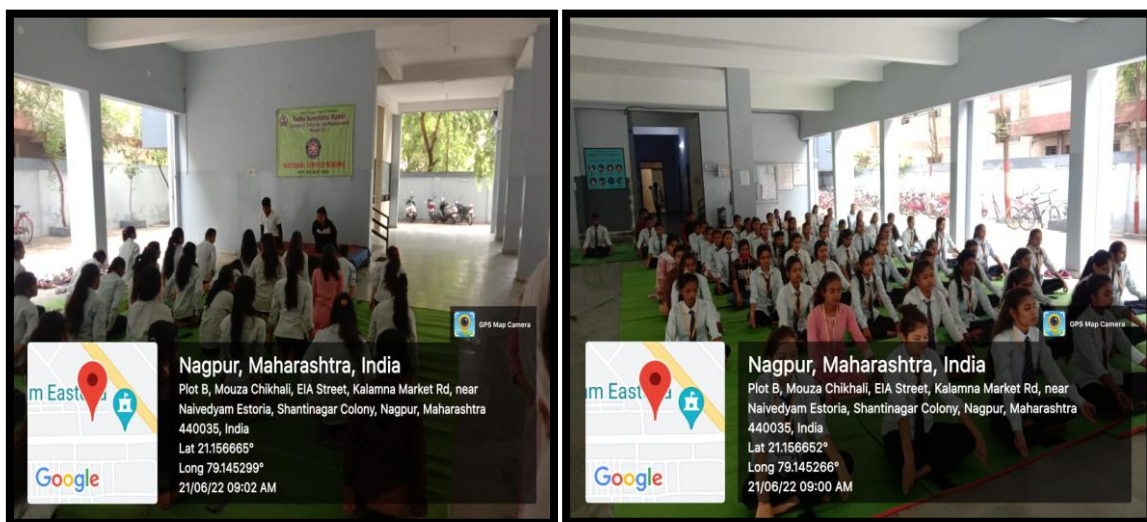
GPS Map Camera

m Eastu

Google

Nagpur, Maharashtra, India

Plot B, Mouza Chikhali, EIA Street, Kalamna Market Rd, near Naivedyam Estoria, Shantinagar Colony, Nagpur, Maharashtra 440035, India

Lat 21.156665°

Long 79.145299°

21/06/22 09:02 AM

NATIONAL SERVICE SCHEME

GPS Map Camera

m Eastu

Google

Nagpur, Maharashtra, India

Plot B, Mouza Chikhali, EIA Street, Kalamna Market Rd, near Naivedyam Estoria, Shantinagar Colony, Nagpur, Maharashtra 440035, India

Lat 21.156652°

Long 79.145266°

21/06/22 09:00 AM